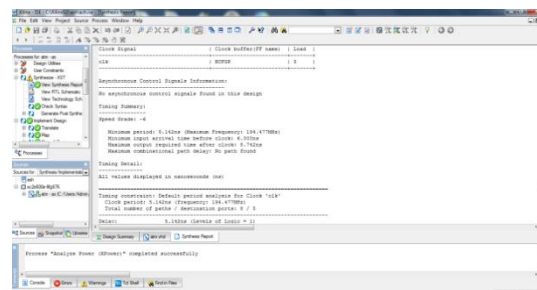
File Edit View Project Source Process Window Help

Processes
Processes for: alm - arc
Design Utilities
User Constraints
Synthesize - XST
View Synthesis Report
View RTL Schematic
View Technology Schematic
Check Syntax
Generate Post-Synthesis
Implement Design
Translate
Map
Processes

Sources
Sources for: Synthesis/Implementation
alm
xc3s500e-4fg376
alm - arc

Clock Signal | Clock buffer(FF name) | Load |
-----------------------------------+------------------------+-------+
clk | BUFGP | 3 |
-----------------------------------+------------------------+-------+

Asynchronous Control Signals Information:
----------------------------------------
No asynchronous control signals found in this design

Timing Summary:
---------------
Speed Grade: -4

Minimum period: 5.142ns (Maximum Frequency: 194.477MHz)
Minimum input arrival time before clock: 6.300ns
Maximum output required time after clock: 5.792ns
Maximum combinational path delay: No path found

Timing Detail:
--------------
All values displayed in nanoseconds (ns)

=========================================================================
Timing constraint: Default period analysis for Clock 'clk'
Clock period: 5.142ns (frequency: 194.477MHz)
Total number of paths / destination ports: 8 / 3
-------------------------------------------------------------------------
Delay: 5.142ns (Levels of Logic = 1)

Sources Snapshots Libraries
Design Summary alm.vhd Synthesis Report

Process "Analyze Power (XPower)" completed successfully

Console Errors Warnings Tcl Shell Find in Files